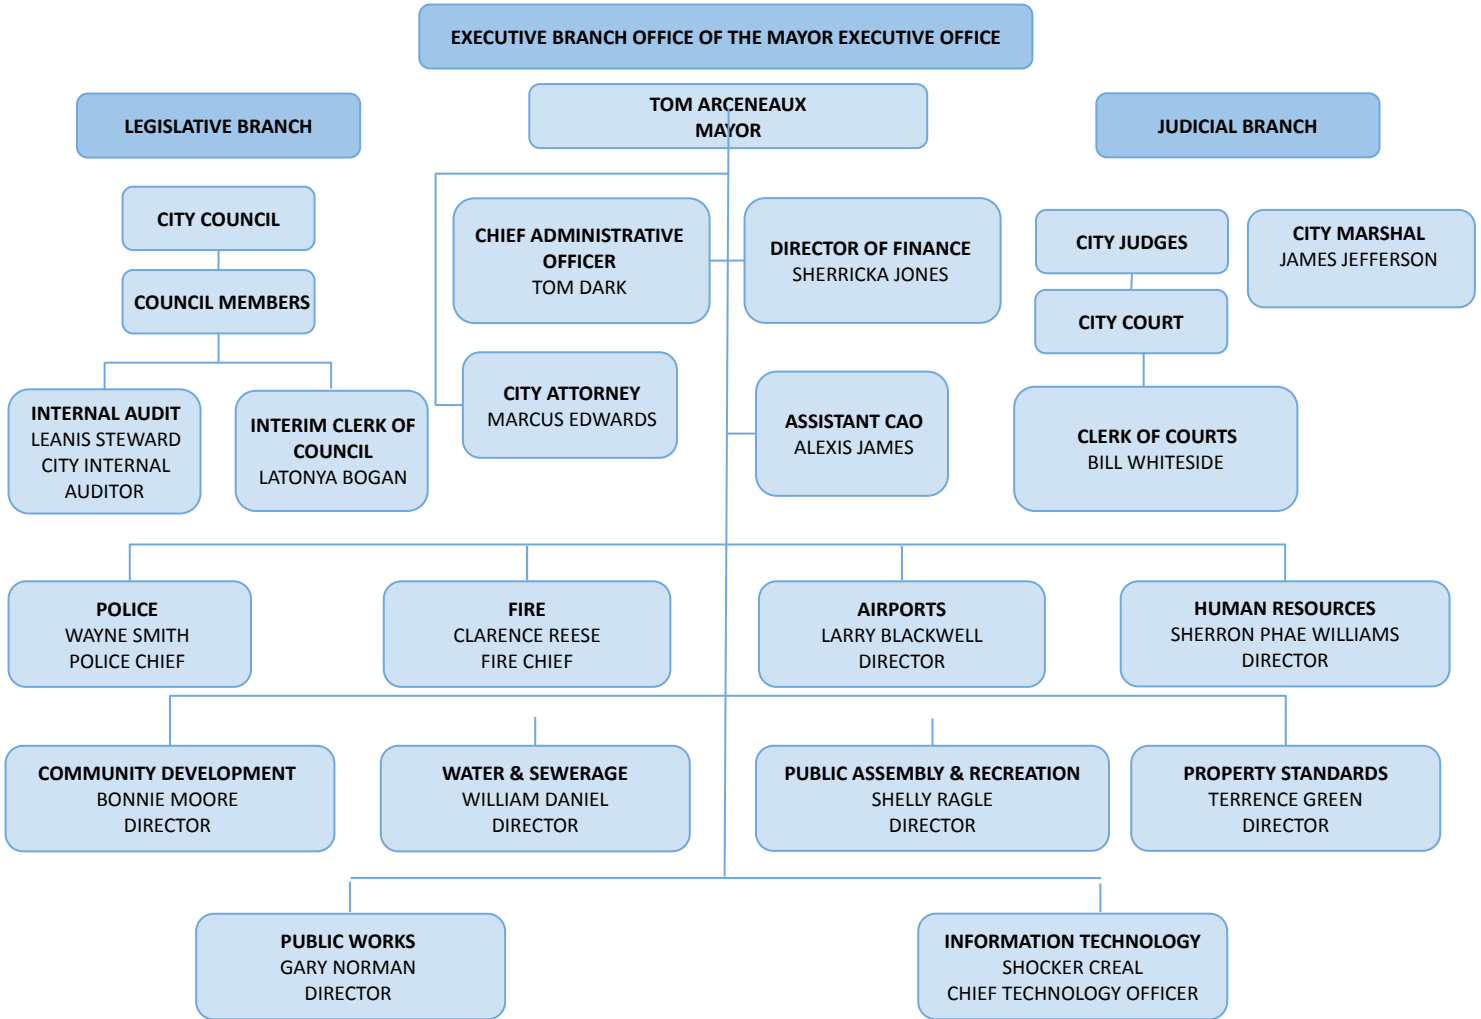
EXECUTIVE BRANCH OFFICE OF THE MAYOR EXECUTIVE OFFICE

LEGISLATIVE BRANCH

TOM ARCENEAUX
MAYOR

JUDICIAL BRANCH

CITY COUNCIL

COUNCIL MEMBERS

INTERNAL AUDIT
LEANIS STEWARD
CITY INTERNAL AUDITOR

INTERIM CLERK OF COUNCIL
LATONYA BOGAN

CHIEF ADMINISTRATIVE OFFICER
TOM DARK

DIRECTOR OF FINANCE
SHERRICKA JONES

CITY ATTORNEY
MARCUS EDWARDS

ASSISTANT CAO
ALEXIS JAMES

CITY JUDGES

CITY COURT

CITY MARSHAL
JAMES JEFFERSON

CLERK OF COURTS
BILL WHITESIDE

POLICE
WAYNE SMITH
POLICE CHIEF

FIRE
CLARENCE REESE
FIRE CHIEF

AIRPORTS
LARRY BLACKWELL
DIRECTOR

HUMAN RESOURCES
SHERRON PHAE WILLIAMS
DIRECTOR

COMMUNITY DEVELOPMENT
BONNIE MOORE
DIRECTOR

WATER & SEWERAGE
WILLIAM DANIEL
DIRECTOR

PUBLIC ASSEMBLY & RECREATION
SHELLY RAGLE
DIRECTOR

PROPERTY STANDARDS
TERRENCE GREEN
DIRECTOR

PUBLIC WORKS
GARY NORMAN
DIRECTOR

INFORMATION TECHNOLOGY
SHOCKER CREAL
CHIEF TECHNOLOGY OFFICER